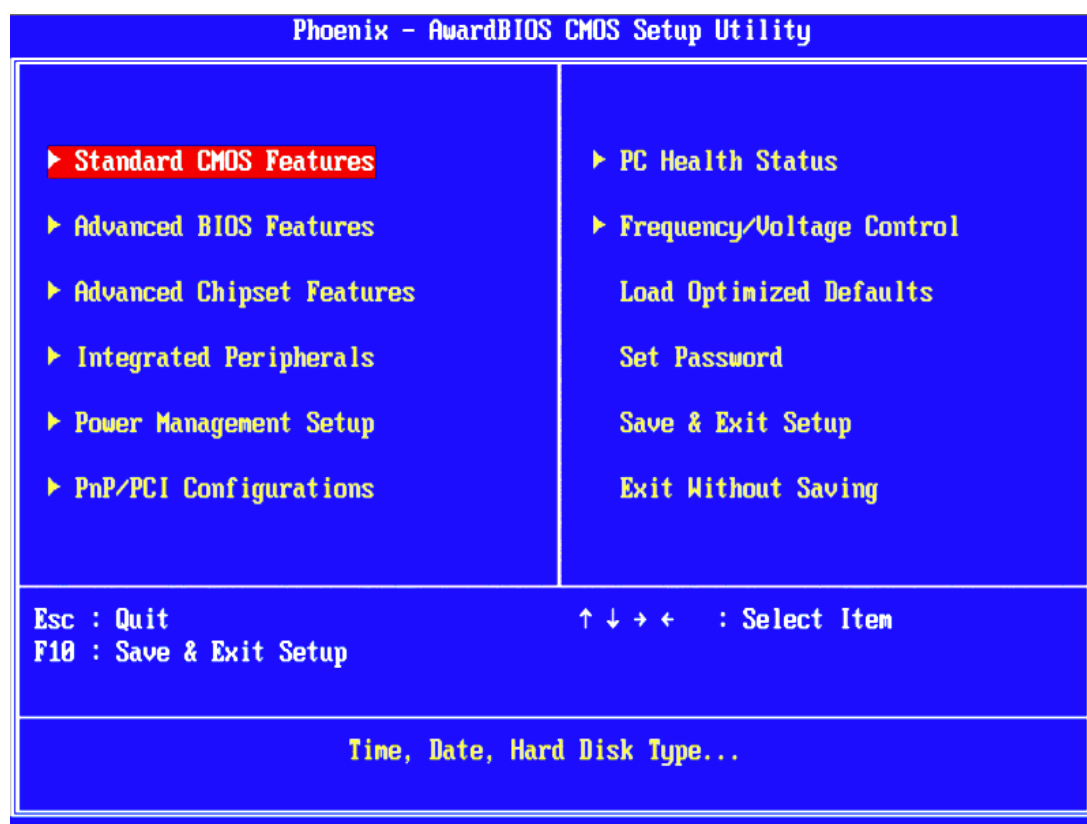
Phoenix - AwardBIOS CMOS Setup Utility

▶ Standard CMOS Features
▶ Advanced BIOS Features
▶ Advanced Chipset Features
▶ Integrated Peripherals
▶ Power Management Setup
▶ PnP/PCI Configurations

▶ PC Health Status
▶ Frequency/Voltage Control
Load Optimized Defaults
Set Password
Save & Exit Setup
Exit Without Saving

Esc : Quit
F10 : Save & Exit Setup

↑ ↓ → ← : Select Item

Time, Date, Hard Disk Type...